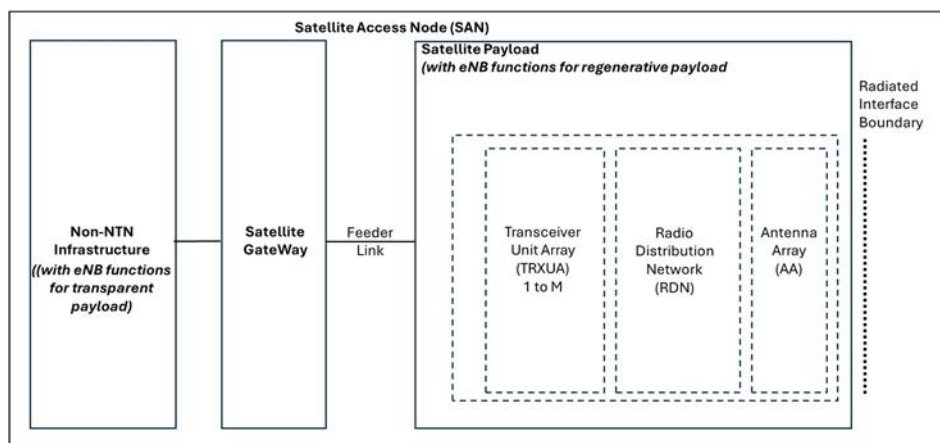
Satellite Access Node (SAN)

Non-NTN Infrastructure ((with eNB functions for transparent payload)

Satellite GateWay

Feeder Link

Satellite Payload
(with eNB functions for regenerative payload

Transceiver Unit Array (TRXUA) 1 to M

Radio Distribution Network (RDN)

Antenna Array (AA)

Radiated Interface Boundary